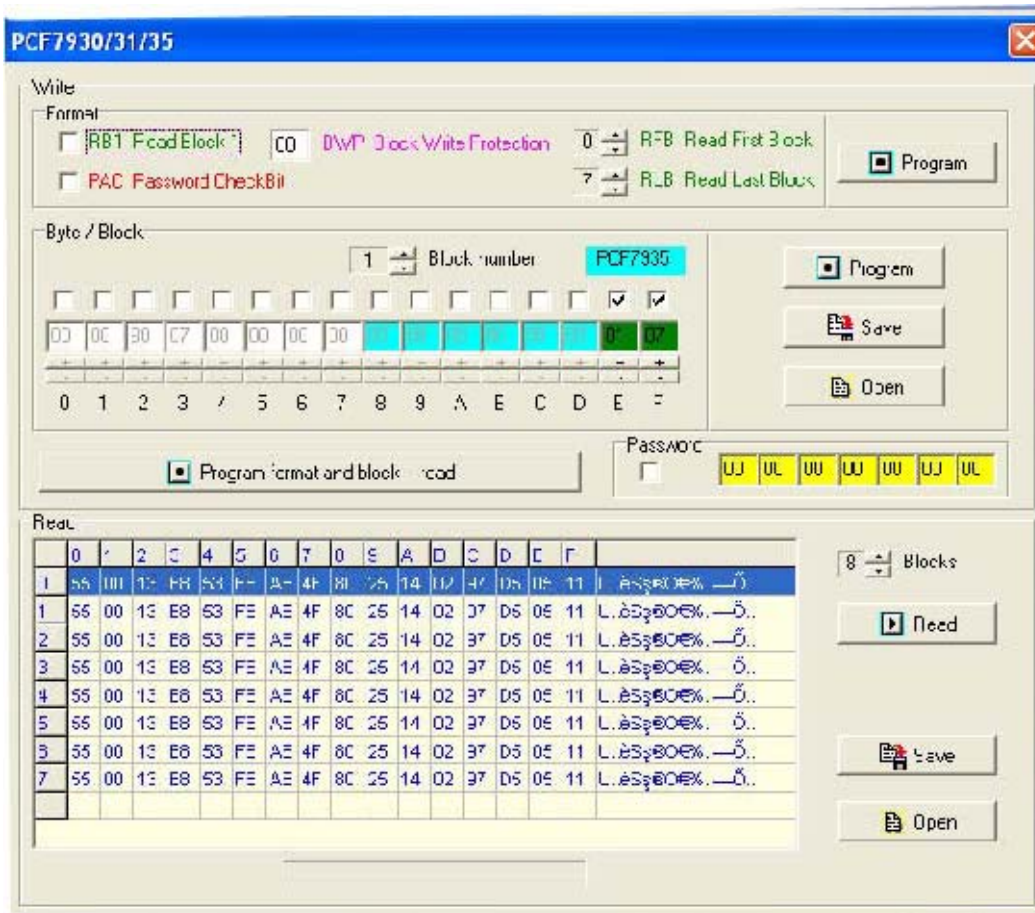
PCF7930/31/35

Write

Format

RB1 Read Block 1

C0

BWP Block Write Protection

0

RFB Read First Block

7

RLB Read Last Block

PAC Password CheckBit

Program

Byte / Block

1

Block number

PCF7935

Program

00 0C 30 C7 00 00 0C 00 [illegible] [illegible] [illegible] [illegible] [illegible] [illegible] 0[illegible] 07

Save

0 1 2 3 4 5 6 7 8 9 A B C D E F

Open

Program format and block - read

Password

00 00 00 00 00 00 00

Read

| | 0 | 1 | 2 | 3 | 4 | 5 | 6 | 7 | 8 | 9 | A | B | C | D | E | F | |
|---|---|---|---|---|---|---|---|---|---|---|---|---|---|---|---|---|---|
| 0 | 55 | 00 | 13 | E8 | 53 | FE | AE | 4F | 8C | 25 | 14 | 02 | 97 | D5 | 05 | 11 | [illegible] |
| 1 | 55 | 00 | 13 | E8 | 53 | FE | AE | 4F | 8C | 25 | 14 | 02 | 97 | D5 | 05 | 11 | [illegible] |
| 2 | 55 | 00 | 13 | E8 | 53 | FE | AE | 4F | 8C | 25 | 14 | 02 | 97 | D5 | 05 | 11 | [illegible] |
| 3 | 55 | 00 | 13 | E8 | 53 | FE | AE | 4F | 8C | 25 | 14 | 02 | 97 | D5 | 05 | 11 | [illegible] |
| 4 | 55 | 00 | 13 | E8 | 53 | FE | AE | 4F | 8C | 25 | 14 | 02 | 97 | D5 | 05 | 11 | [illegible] |
| 5 | 55 | 00 | 13 | E8 | 53 | FE | AE | 4F | 8C | 25 | 14 | 02 | 97 | D5 | 05 | 11 | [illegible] |
| 6 | 55 | 00 | 13 | E8 | 53 | FE | AE | 4F | 8C | 25 | 14 | 02 | 97 | D5 | 05 | 11 | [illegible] |
| 7 | 55 | 00 | 13 | E8 | 53 | FE | AE | 4F | 8C | 25 | 14 | 02 | 97 | D5 | 05 | 11 | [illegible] |

8 Blocks

Read

Save

Open